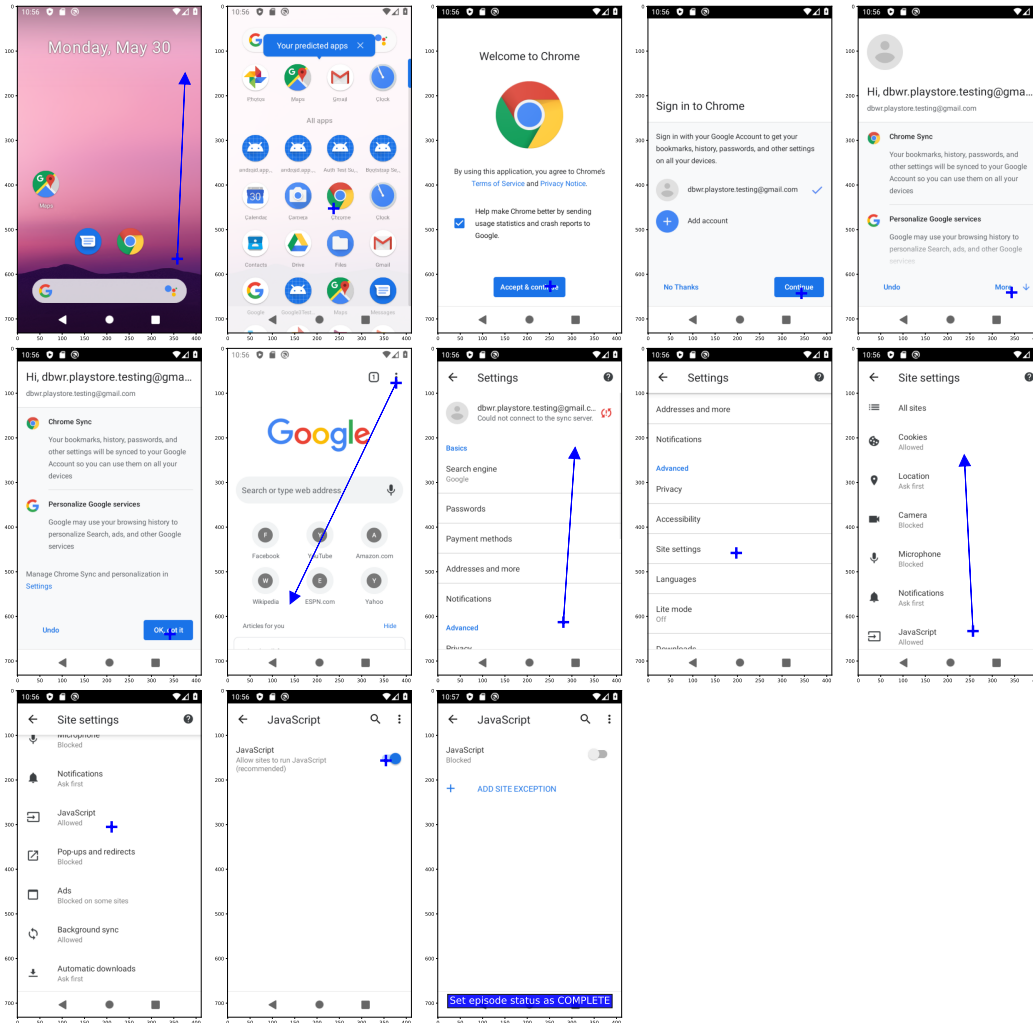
10:56
Monday, May 30
Maps
G

10:56
Your predicted apps
Photos
Maps
Gmail
Clock
All apps
android.app...
android.app...
Auth Test Su...
Bootstrap Te...
30
Calendar
Camera
Chrome
Clock
Contacts
Drive
Files
Gmail
Google
GoogleTest...
Maps
Messages

10:56
Welcome to Chrome
By using this application, you agree to Chrome's Terms of Service and Privacy Notice.
Help make Chrome better by sending usage statistics and crash reports to Google.
Accept & continue

10:56
Sign in to Chrome
Sign in with your Google Account to get your bookmarks, history, passwords, and other settings on all your devices.
dbwr.playstore.testing@gmail.com
Add account
No Thanks
Continue

10:56
Hi, dbwr.playstore.testing@gma...
dbwr.playstore.testing@gmail.com
Chrome Sync
Your bookmarks, history, passwords, and other settings will be synced to your Google Account so you can use them on all your devices
Personalize Google services
Google may use your browsing history to personalize Search, ads, and other Google services
Undo
More

10:56
Hi, dbwr.playstore.testing@gma...
dbwr.playstore.testing@gmail.com
Chrome Sync
Your bookmarks, history, passwords, and other settings will be synced to your Google Account so you can use them on all your devices
Personalize Google services
Google may use your browsing history to personalize Search, ads, and other Google services
Manage Chrome Sync and personalization in Settings
Undo
OK, got it

10:56
1
Google
Search or type web address
F
Facebook
YouTube
A
Amazon.com
W
Wikipedia
E
ESPN.com
Y
Yahoo
Articles for you
Hide

10:56
Settings
dbwr.playstore.testing@gmail.c...
Could not connect to the sync server.
Basics
Search engine
Google
Passwords
Payment methods
Addresses and more
Notifications
Advanced
Privacy

10:56
Settings
Addresses and more
Notifications
Advanced
Privacy
Accessibility
Site settings
Languages
Lite mode
Off
Downloads

10:56
Site settings
All sites
Cookies
Allowed
Location
Ask first
Camera
Blocked
Microphone
Blocked
Notifications
Ask first
JavaScript
Allowed

10:56
Site settings
Microphone
Blocked
Notifications
Ask first
JavaScript
Allowed
Pop-ups and redirects
Blocked
Ads
Blocked on some sites
Background sync
Allowed
Automatic downloads
Ask first

10:56
JavaScript
JavaScript
Allow sites to run JavaScript (recommended)

10:57
JavaScript
JavaScript
Blocked
ADD SITE EXCEPTION
Set episode status as COMPLETE

0 50 100 150 200 250 300 350 400
100 200 300 400 500 600 700 800 900 1000